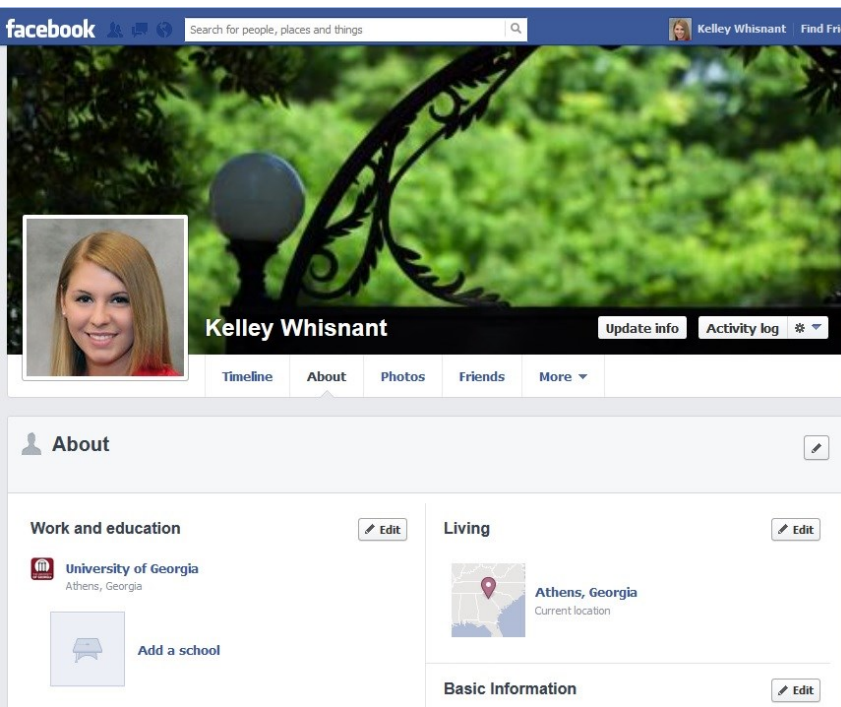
facebook

Search for people, places and things

Kelley Whisnant | Find Fri

Kelley Whisnant

Update info

Activity log

Timeline

About

Photos

Friends

More

About

Work and education

Edit

University of Georgia
Athens, Georgia

Add a school

Living

Edit

Athens, Georgia
Current location

Basic Information

Edit